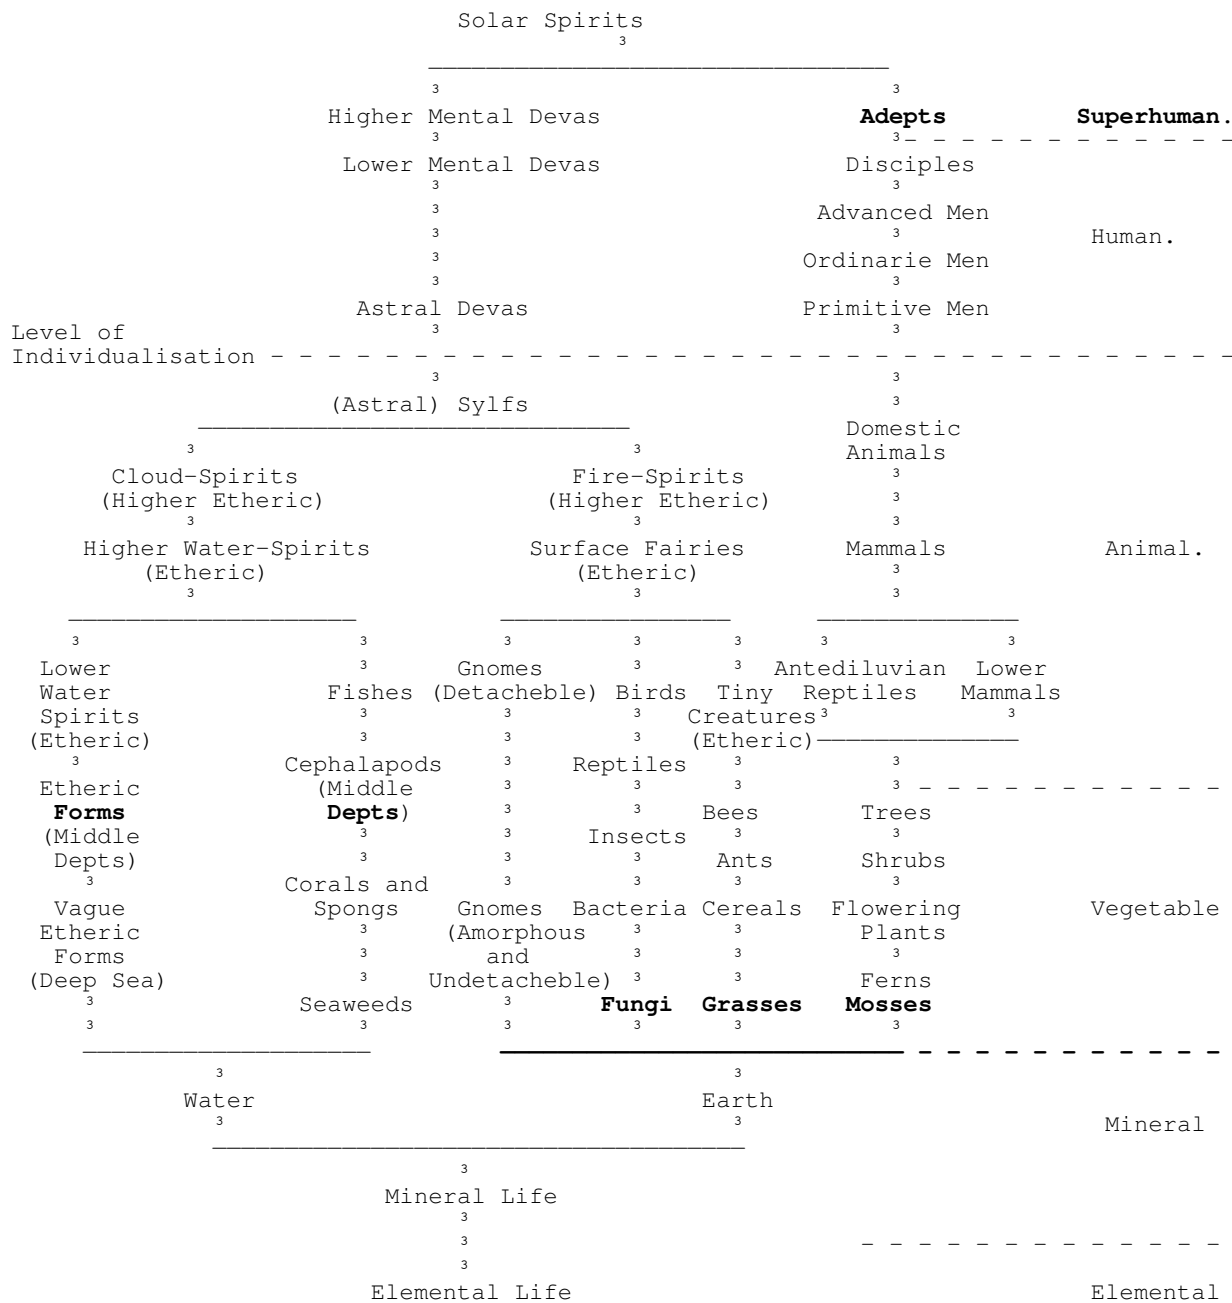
Solar Spirits

Higher Mental Devas
Lower Mental Devas
Astral Devas

Adepts
Superhuman.
Disciples
Advanced Men
Human.
Ordinarie Men
Primitive Men

Level of Individualisation

(Astral) Sylfs

Domestic Animals

Cloud-Spirits (Higher Etheric)

Fire-Spirits (Higher Etheric)

Higher Water-Spirits (Etheric)

Surface Fairies (Etheric)

Mammals

Animal.

Lower Water Spirits (Etheric)

Fishes

Gnomes (Detacheble)

Birds

Tiny Creatures (Etheric)

Antediluvian Reptiles

Lower Mammals

Etheric **Forms** (Middle Depts)

Cephalapods (Middle **Depts**)

Reptiles

Bees

Trees

Insects

Ants

Shrubs

Vague Etheric Forms (Deep Sea)

Corals and Spongs

Gnomes (Amorphous and Undetacheble)

Bacteria

Cereals

Flowering Plants

Vegetable

Seaweeds

**Fungi**

**Grasses**

Ferns

**Mosses**

Water

Earth

Mineral

Mineral Life

Elemental Life

Elemental